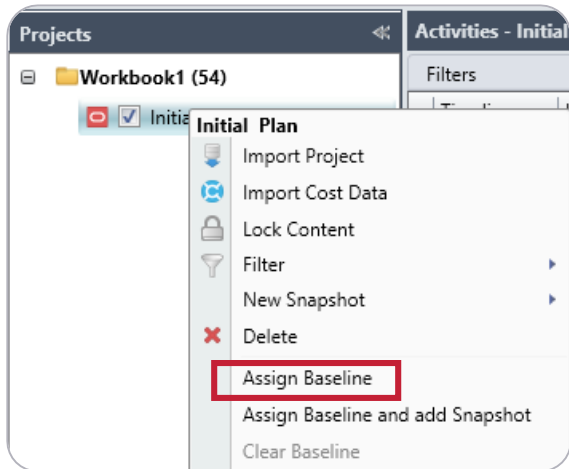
Projects

Activities - Initial

Workbook1 (54)

Filters

Initia

Initial Plan

Import Project

Import Cost Data

Lock Content

Filter

New Snapshot

Delete

Assign Baseline

Assign Baseline and add Snapshot

Clear Baseline